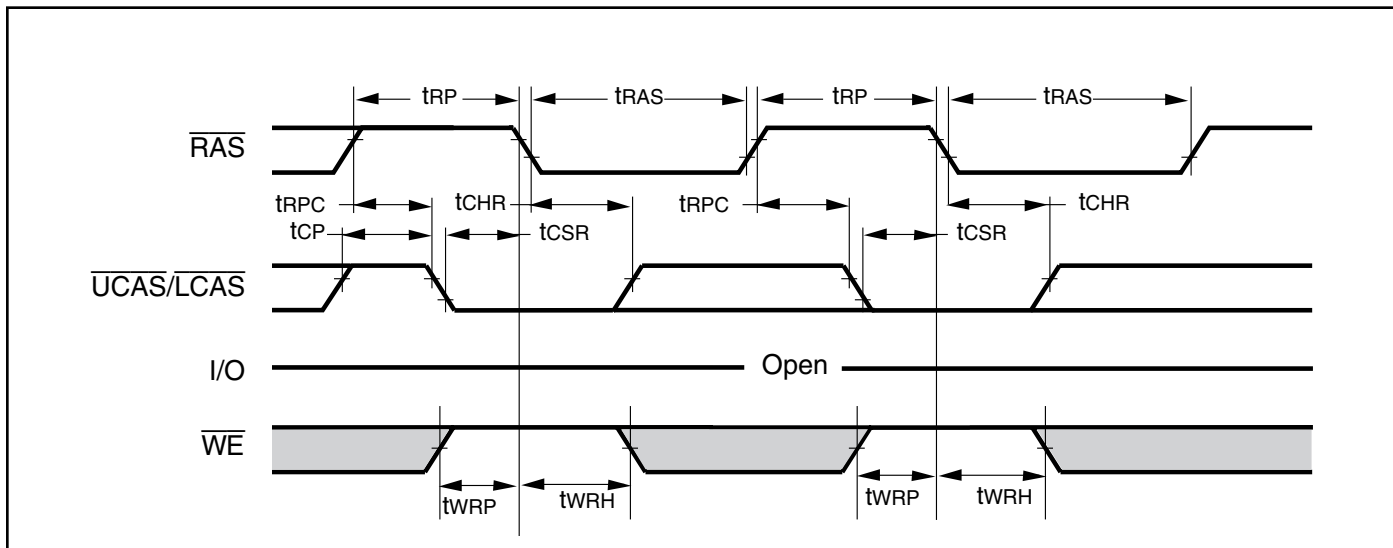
$t_{RP}$ $t_{RAS}$ $t_{RP}$ $t_{RAS}$

$\overline{RAS}$

$t_{RPC}$ $t_{CHR}$ $t_{RPC}$ $t_{CHR}$

$t_{CP}$ $t_{CSR}$ $t_{CSR}$

$\overline{UCAS}/\overline{LCAS}$

I/O Open

$\overline{WE}$

$t_{WRP}$ $t_{WRH}$ $t_{WRP}$ $t_{WRH}$